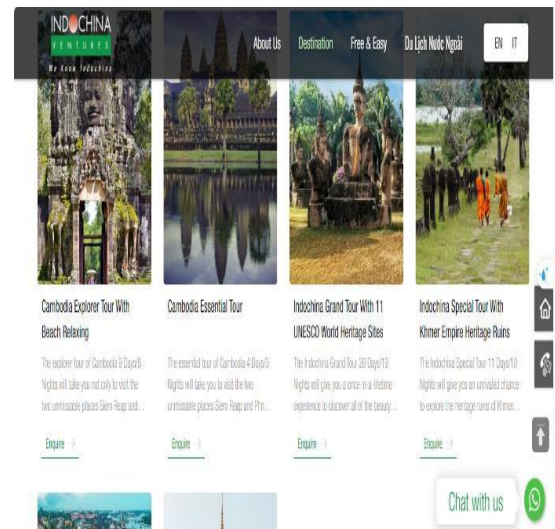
INDOCHINA
VENTURES
We Know Indochina

About Us Destination Free & Easy Du Lịch Nước Ngoài EN IT

Cambodia Explorer Tour With Beach Relaxing

The explorer tour of Cambodia 9 Days/8 Nights will take you not only to visit the two unmissable places Siem Reap and...

Enquire

Cambodia Essential Tour

The essential tour of Cambodia 4 Days/3 Nights will take you to visit the two unmissable places Siem Reap and Phn...

Enquire

Indochina Grand Tour With 11 UNESCO World Heritage Sites

The Indochina Grand Tour 20 Days/19 Nights will give you a once-in-a-lifetime experience to discover all of the beauty...

Enquire

Indochina Special Tour With Khmer Empire Heritage Ruins

The Indochina Special Tour 11 Days/10 Nights will give you an unrivalled chance to explore the heritage ruins of Khmer...

Enquire

Chat with us